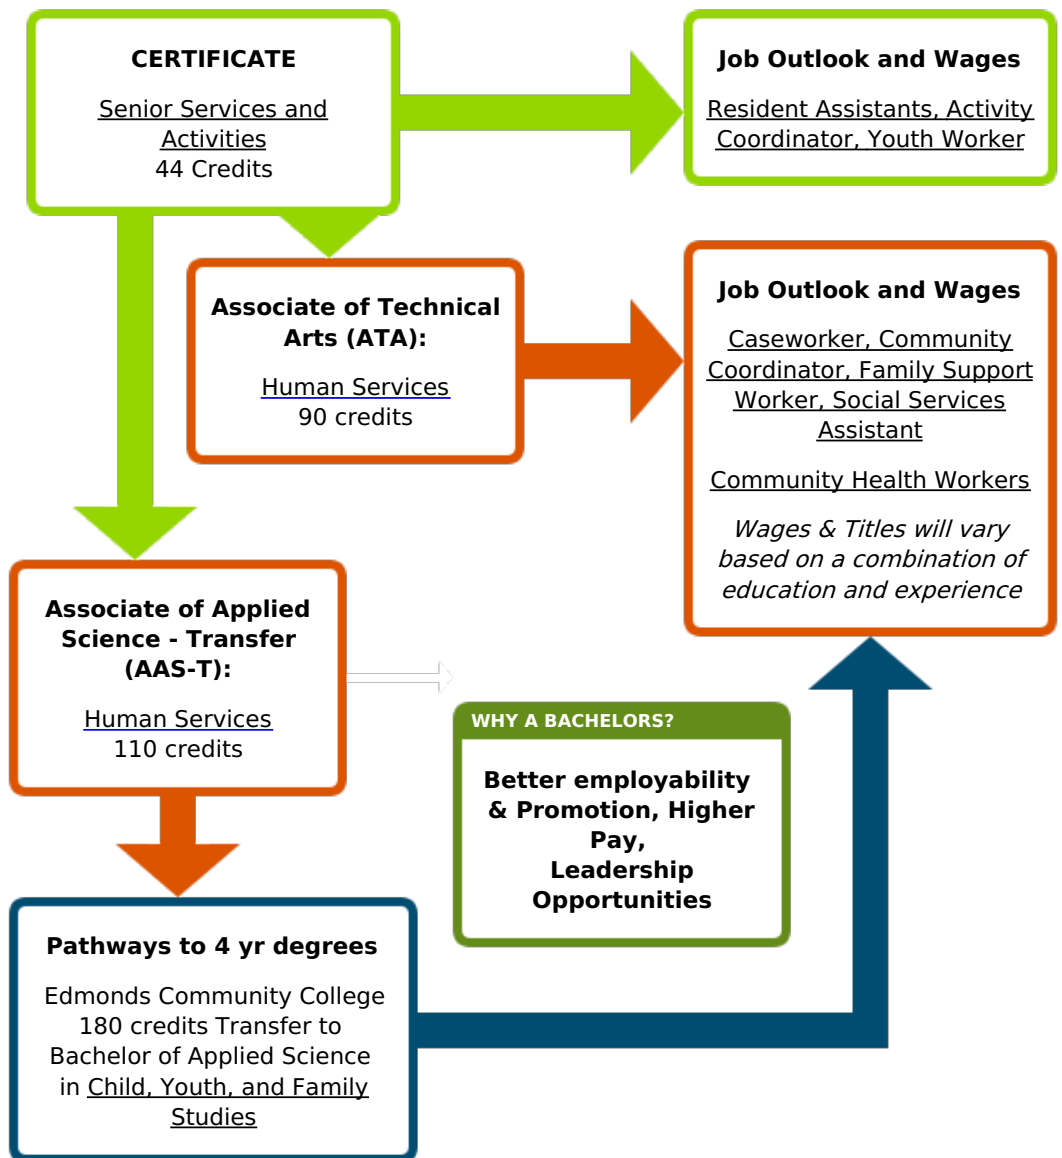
CERTIFICATE

Senior Services and Activities
44 Credits

Job Outlook and Wages

Resident Assistants, Activity Coordinator, Youth Worker

Associate of Technical Arts (ATA):

Human Services
90 credits

Job Outlook and Wages

Caseworker, Community Coordinator, Family Support Worker, Social Services Assistant

Community Health Workers

*Wages & Titles will vary based on a combination of education and experience*

Associate of Applied Science - Transfer (AAS-T):

Human Services
110 credits

WHY A BACHELORS?

Better employability & Promotion, Higher Pay, Leadership Opportunities

Pathways to 4 yr degrees

Edmonds Community College 180 credits Transfer to Bachelor of Applied Science in Child, Youth, and Family Studies